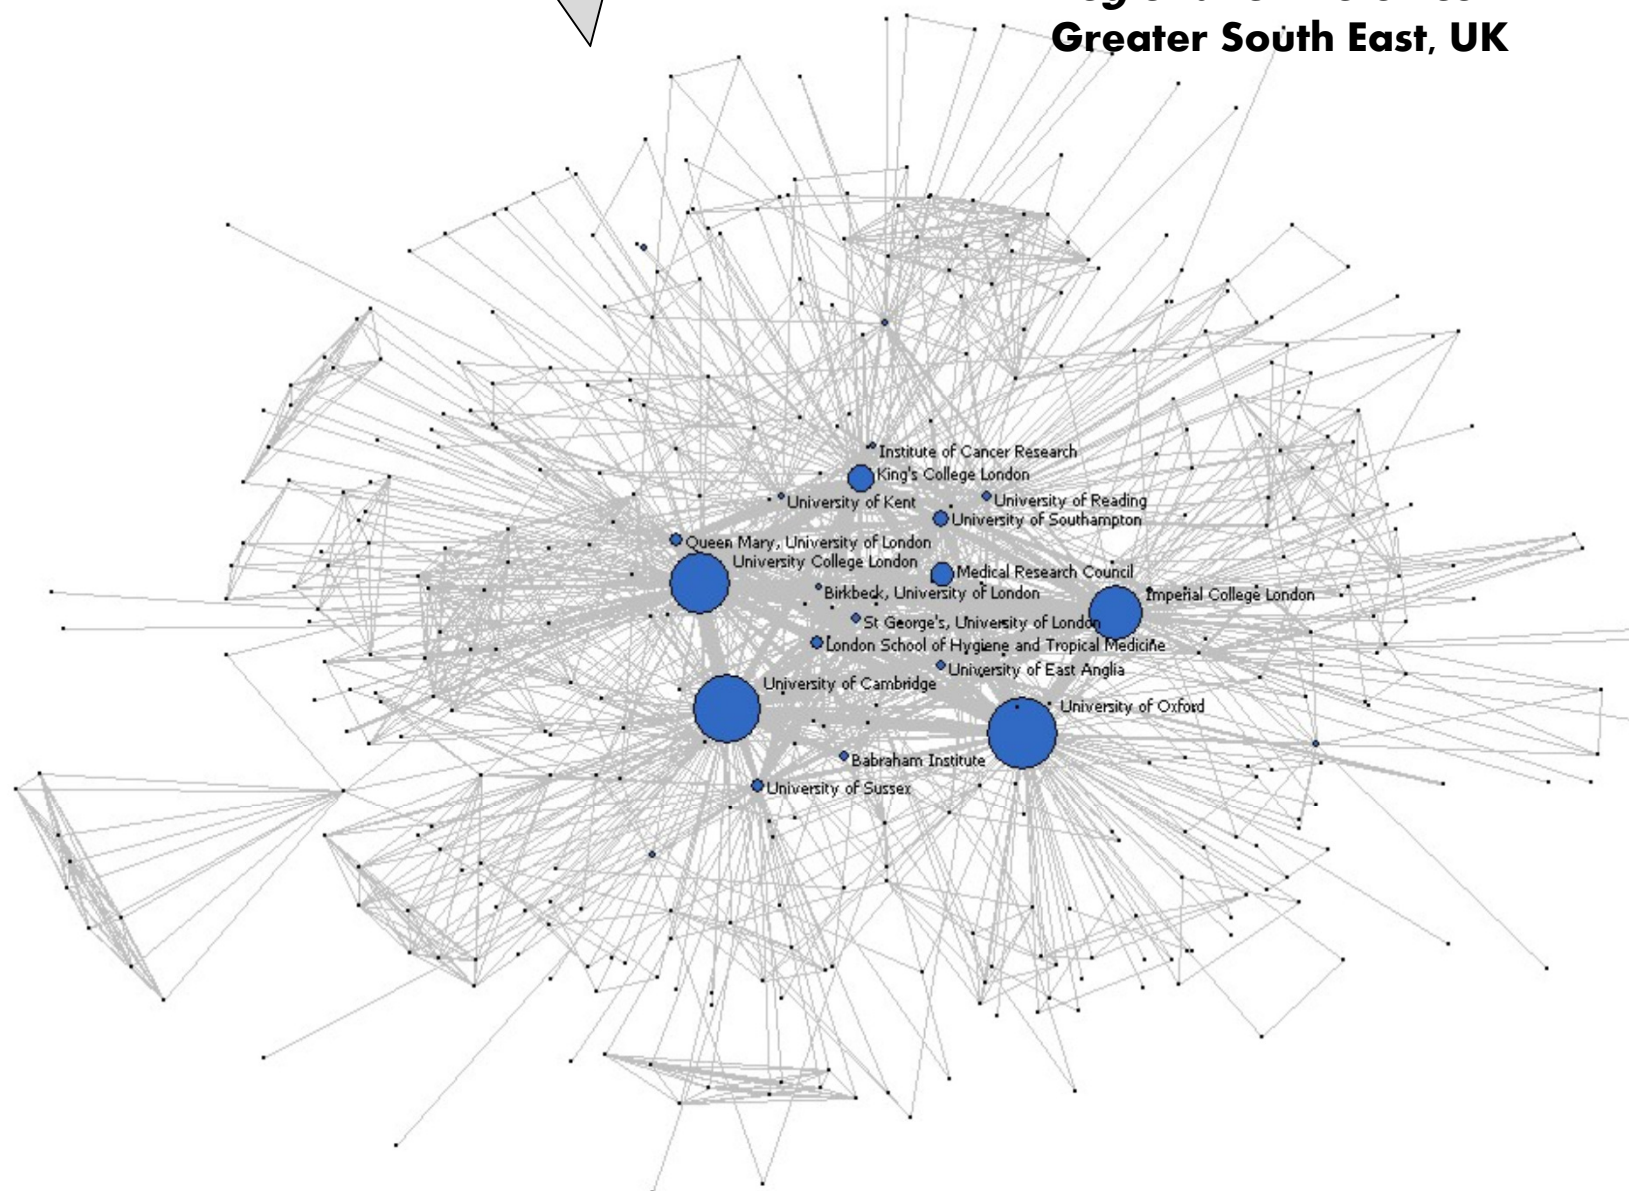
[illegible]
Greater South East, UK

Institute of Cancer Research
King's College London
University of Kent
University of Reading
University of Southampton
Queen Mary, University of London
University College London
Medical Research Council
Birkbeck, University of London
Imperial College London
St George's, University of London
London School of Hygiene and Tropical Medicine
University of East Anglia
University of Cambridge
University of Oxford
Babraham Institute
University of Sussex